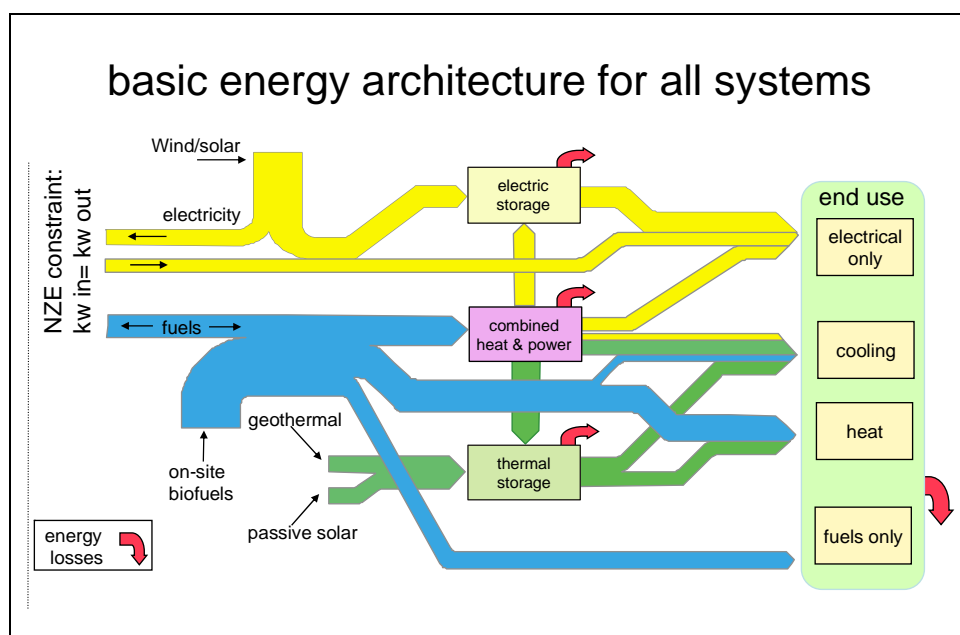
basic energy architecture for all systems

NZE constraint: kw in= kw out

Wind/solar

electricity

fuels

on-site biofuels

geothermal

passive solar

energy losses

electric storage

combined heat & power

thermal storage

end use

electrical only

cooling

heat

fuels only